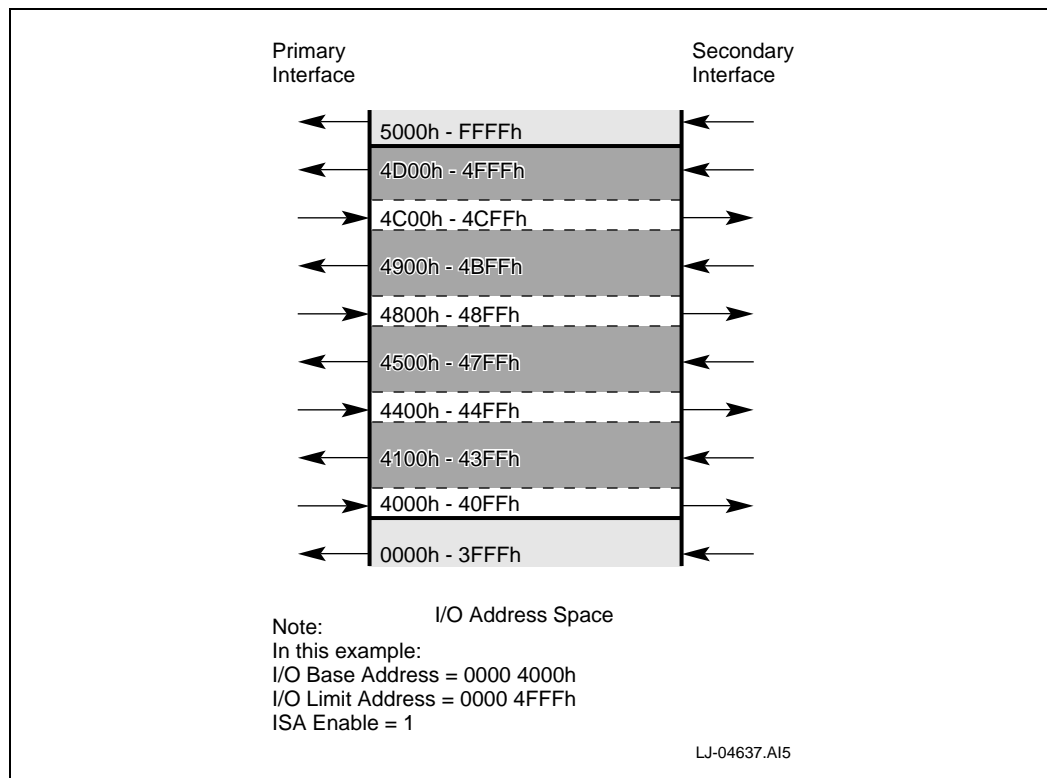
Primary Interface

Secondary Interface

5000h - FFFFh

4D00h - 4FFFh

4C00h - 4CFFh

4900h - 4BFFh

4800h - 48FFh

4500h - 47FFh

4400h - 44FFh

4100h - 43FFh

4000h - 40FFh

0000h - 3FFFh

I/O Address Space

Note:
In this example:
I/O Base Address = 0000 4000h
I/O Limit Address = 0000 4FFFh
ISA Enable = 1

LJ-04637.AI5